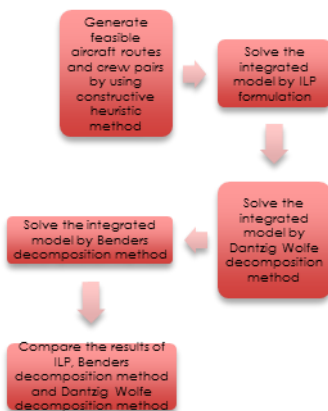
Generate feasible aircraft routes and crew pairs by using constructive heuristic method

Solve the integrated model by ILP formulation

Solve the integrated model by Dantzig Wolfe decomposition method

Solve the integrated model by Benders decomposition method

Compare the results of ILP, Benders decomposition method and Dantzig Wolfe decomposition method